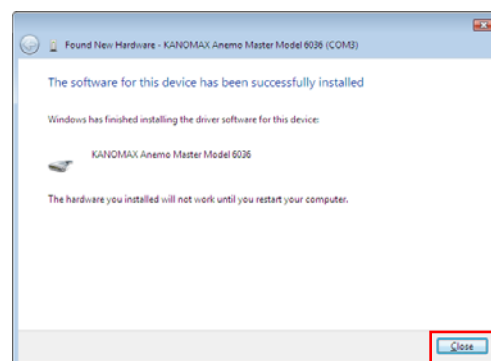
Found New Hardware - KANOMAX Anemo Master Model 6036 (COM3)

The software for this device has been successfully installed

Windows has finished installing the driver software for this device:

KANOMAX Anemo Master Model 6036

The hardware you installed will not work until you restart your computer.

Close